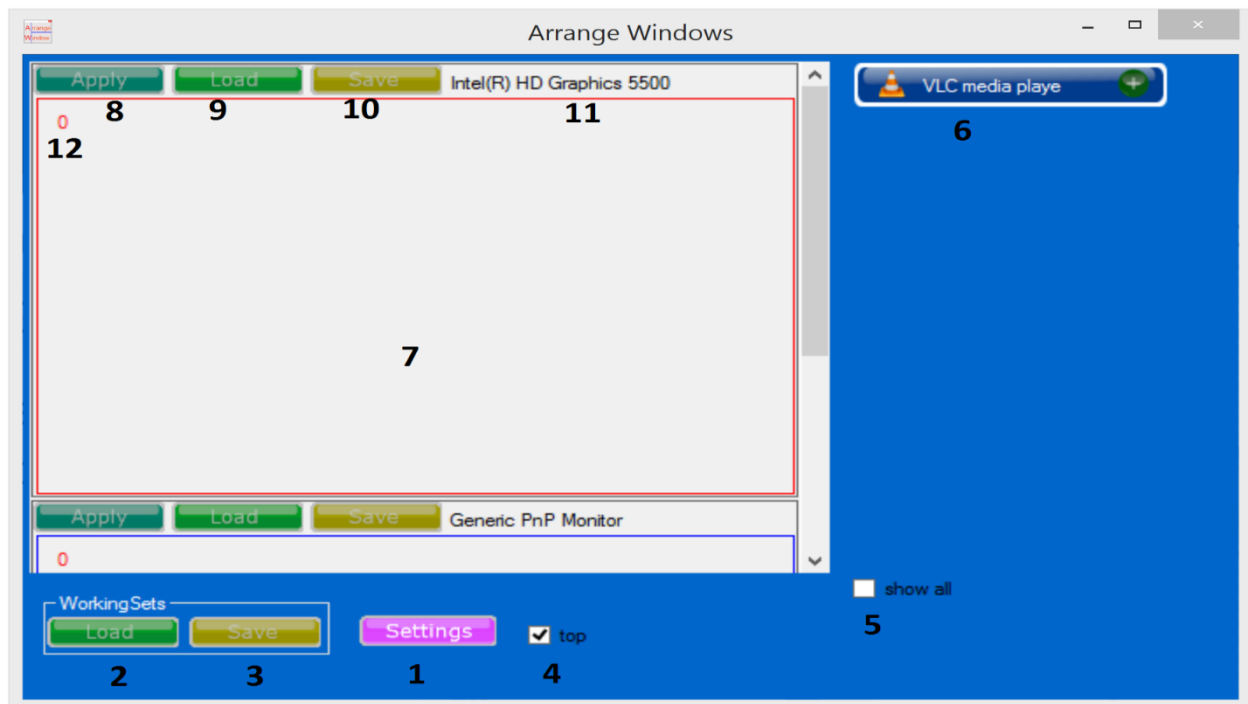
Arrange Window

Arrange Windows

Apply
8
Load
9
Save
10
Intel(R) HD Graphics 5500
11
0
12

7

Apply
Load
Save
Generic PnP Monitor
0

VLC media playe
6

show all
5

WorkingSets
Load
2
Save
3
Settings
1
top
4